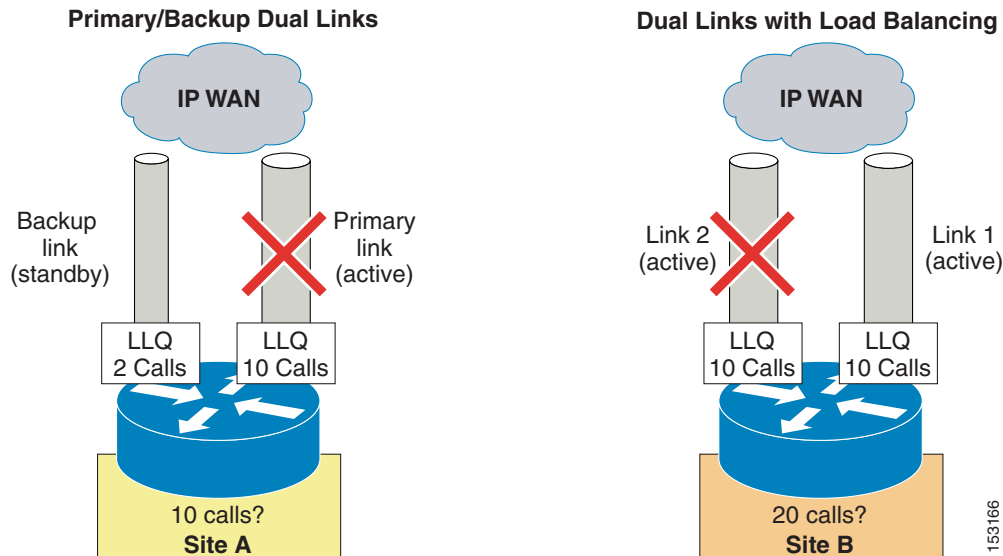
Primary/Backup Dual Links

IP WAN

Backup link (standby)

Primary link (active)

LLQ 2 Calls

LLQ 10 Calls

10 calls?
Site A

Dual Links with Load Balancing

IP WAN

Link 2 (active)

Link 1 (active)

LLQ 10 Calls

LLQ 10 Calls

20 calls?
Site B

153166